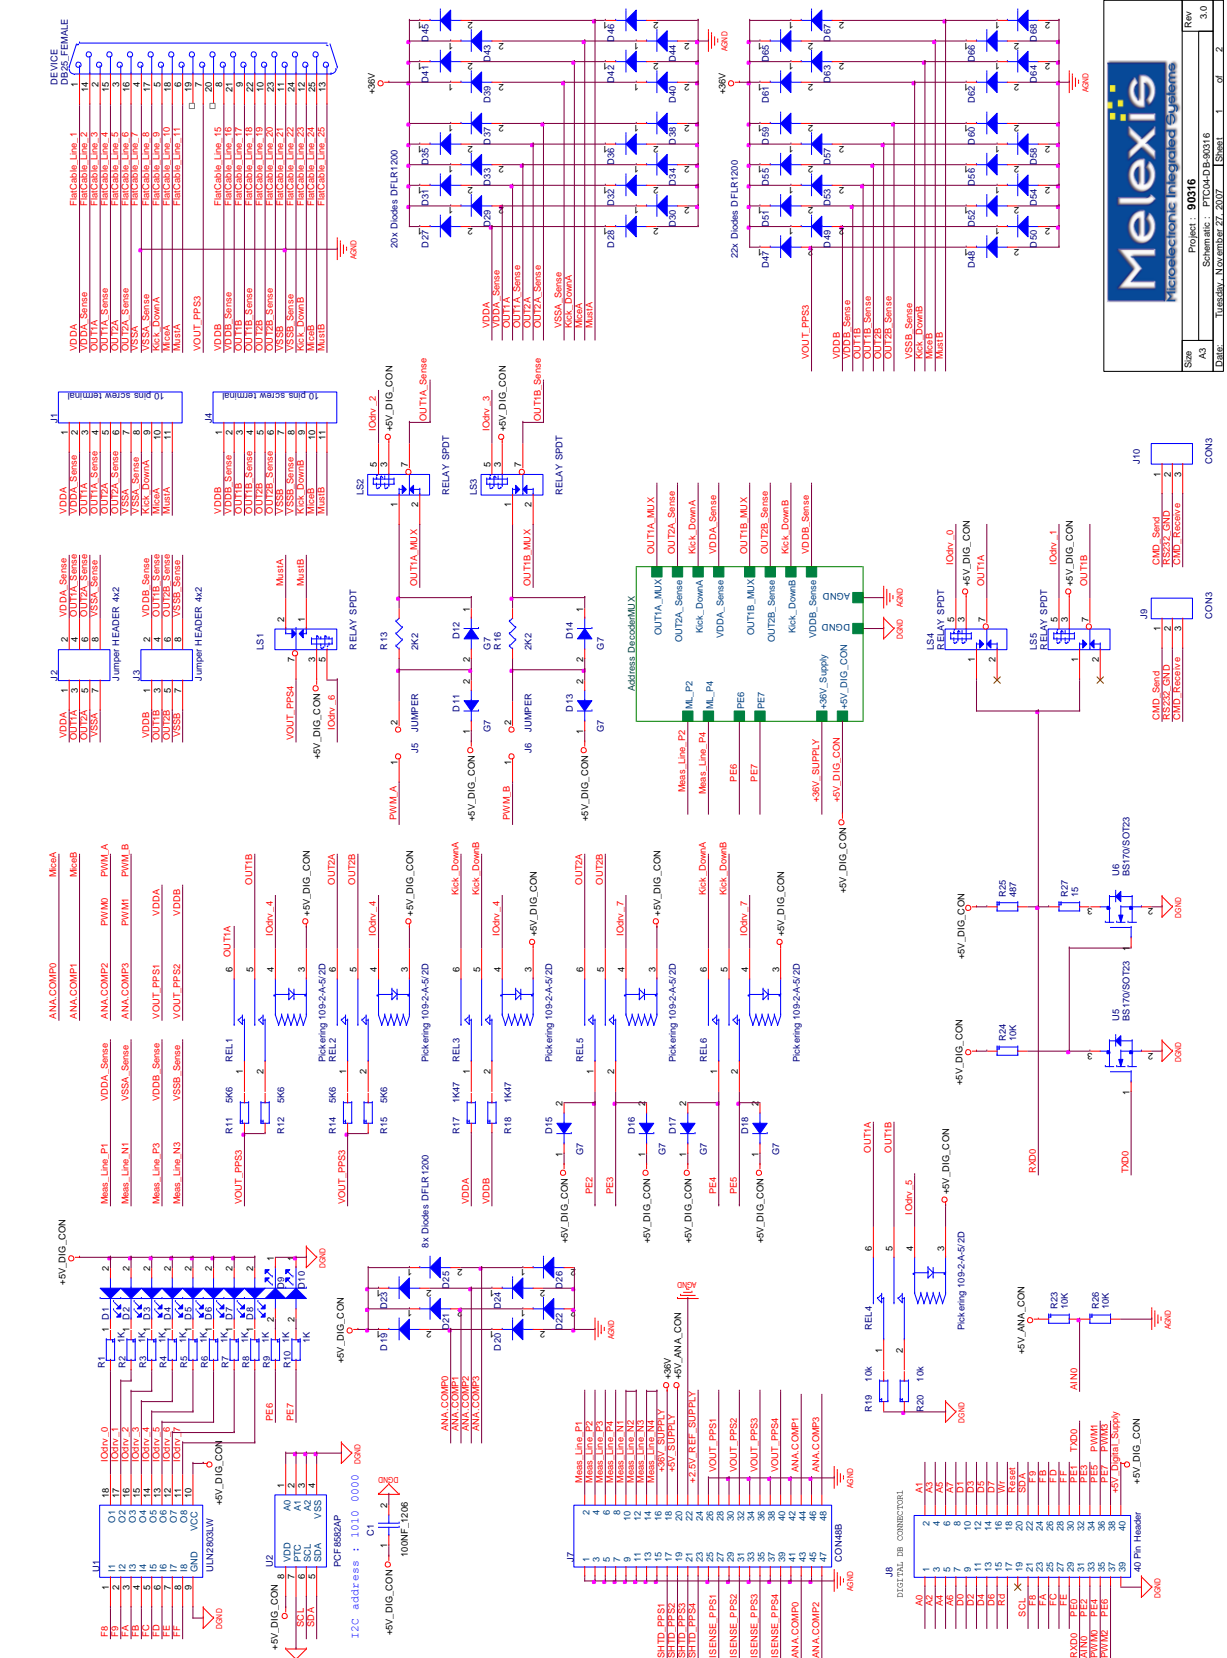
DEVICE
DB25_FEMALE

FlatCable_Line_1
FlatCable_Line_2
FlatCable_Line_3
FlatCable_Line_4
FlatCable_Line_5
FlatCable_Line_6
FlatCable_Line_7
FlatCable_Line_8
FlatCable_Line_9
FlatCable_Line_10
FlatCable_Line_11
FlatCable_Line_15
FlatCable_Line_16
FlatCable_Line_17
FlatCable_Line_18
FlatCable_Line_19
FlatCable_Line_20
FlatCable_Line_21
FlatCable_Line_22
FlatCable_Line_23
FlatCable_Line_24
FlatCable_Line_25

VDDA
VDDA_Sense
OUT1A
OUT1A_Sense
OUT2A
OUT2A_Sense
VSSA
VSSA_Sense
Kick_DownA
MiceA
MustA
VOUT_PPS3
VDDB
VDDB_Sense
OUT1B
OUT1B_Sense
OUT2B
OUT2B_Sense
VSSB
VSSB_Sense
Kick_DownB
MiceB
MustB

AGND

20x Diodes DFLR1200
22x Diodes DFLR1200
+36V
AGND

J1
10 pins screw terminal
J4
10 pins screw terminal

J2
Jumper HEADER 4x2
J3
Jumper HEADER 4x2

LS1
RELAY SPDT
MustA
MustB
VOUT_PPS4
+5V_DIG_CON
IOdrv_6

LS2
RELAY SPDT
IOdrv_2
+5V_DIG_CON
OUT1A_Sense
OUT1A_MUX

LS3
RELAY SPDT
IOdrv_3
+5V_DIG_CON
OUT1B_Sense
OUT1B_MUX

R13 2K2
R16 2K2
J5 JUMPER
J6 JUMPER
PWM_A
PWM_B
D11 G7
D12 G7
D13 G7
D14 G7

Address DecoderMUX
OUT1A_MUX
OUT2A_Sense
Kick_DownA
VDDA_Sense
OUT1B_MUX
OUT2B_Sense
Kick_DownB
VDDB_Sense
AGND
DGND
ML_P2
ML_P4
PE6
PE7
+36V_Supply
+5V_DIG_CON
Meas_Line_P2
Meas_Line_P4
+36V_SUPPLY

LS4
RELAY SPDT
IOdrv_0
+5V_DIG_CON
OUT1A
LS5
RELAY SPDT
IOdrv_1
+5V_DIG_CON
OUT1B

J10
CON3
CMD_Send
RS232_GND
CMD_Receive
J9
CON3

Project : 90316
Schematic : PTC04-DB-90316
Size A3
Rev 3.0
Date: Tuesday, November 27, 2007
Sheet 1 of 2
Melexis
Microelectronic Integrated Systems

ANA.COMP0
ANA.COMP1
ANA.COMP2
ANA.COMP3
MiceA
MiceB
PWM0
PWM1
PWM_A
PWM_B
VOUT_PPS1
VOUT_PPS2
VDDA
VDDB
VDDA_Sense
VSSA_Sense
VDDB_Sense
VSSB_Sense
Meas_Line_P1
Meas_Line_N1
Meas_Line_P3
Meas_Line_N3

REL1
REL2
REL3
REL5
REL6
Pickering 109-2-A-5/2D
R11 5K6
R12 5K6
R14 5K6
R15 5K6
R17 1K47
R18 1K47
VOUT_PPS3
IOdrv_4
IOdrv_7
Kick_DownA
Kick_DownB
D15 G7
D16 G7
D17 G7
D18 G7
PE2
PE3
PE4
PE5

R25 487
R27 15
U6 BS170/SOT23
R24 10K
U5 BS170/SOT23
RXD0
TXD0

U1
ULN2803LW
F8 F9 FA FB FC FD FE FF
IOdrv_0 IOdrv_1 IOdrv_2 IOdrv_3 IOdrv_4 IOdrv_5 IOdrv_6 IOdrv_7
GND VCC
R1-R10 1K
D1-D10
DGND

8x Diodes DFLR1200
D19-D26
ANA.COMP0
ANA.COMP1
ANA.COMP2
ANA.COMP3

U2
PCF8582AP
VDD PTC SCL SDA A0 A1 A2 VSS
I2C address : 1010 0000
C1
100NF_1206
PE6
PE7

J7
CON48B
SHTD_PPS1
SHTD_PPS2
SHTD_PPS3
SHTD_PPS4
ISENSE_PPS1
ISENSE_PPS2
ISENSE_PPS3
ISENSE_PPS4
ANA.COMP0
ANA.COMP2
Meas_Line_P1
Meas_Line_P2
Meas_Line_P3
Meas_Line_P4
Meas_Line_N1
Meas_Line_N2
Meas_Line_N3
Meas_Line_N4
+36V_SUPPLY
+2.5V_REF_SUPPLY
VOUT_PPS1
VOUT_PPS2
VOUT_PPS3
VOUT_PPS4
ANA.COMP1
ANA.COMP3
+36V
+5V_ANA_CON

REL4
R19 10k
R20 10k
OUT1A
OUT1B
IOdrv_5
+5V_DIG_CON
+5V_ANA_CON
R23 10K
R26 10K
AIN0

J8
DIGITAL DB CONNECTOR1
40 Pin Header
A1 A3 A5 A7 D1 D3 D5 D7 Wr Reset SDA F9 FB FD FF PE1 PE3 PE5 PE7
A0 A2 A4 A6 D0 D2 D4 D6 Rd SCL F8 FA FC FE PE0 PE2 PE4 PE6
TXD0 PWM1 PWM3 +5V_Digital_Supply
RXD0 PWM0 PWM2